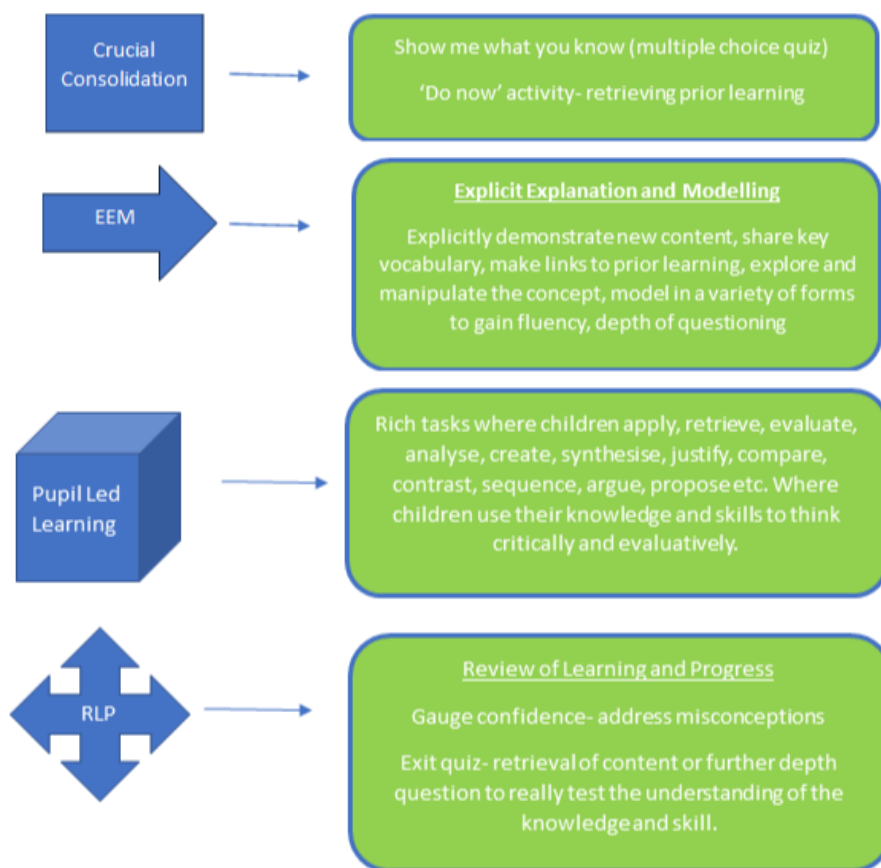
Crucial Consolidation

Show me what you know (multiple choice quiz)

'Do now' activity- retrieving prior learning

EEM

Explicit Explanation and Modelling

Explicitly demonstrate new content, share key vocabulary, make links to prior learning, explore and manipulate the concept, model in a variety of forms to gain fluency, depth of questioning

Pupil Led Learning

Rich tasks where children apply, retrieve, evaluate, analyse, create, synthesise, justify, compare, contrast, sequence, argue, propose etc. Where children use their knowledge and skills to think critically and evaluatively.

RLP

Review of Learning and Progress

Gauge confidence- address misconceptions

Exit quiz- retrieval of content or further depth question to really test the understanding of the knowledge and skill.